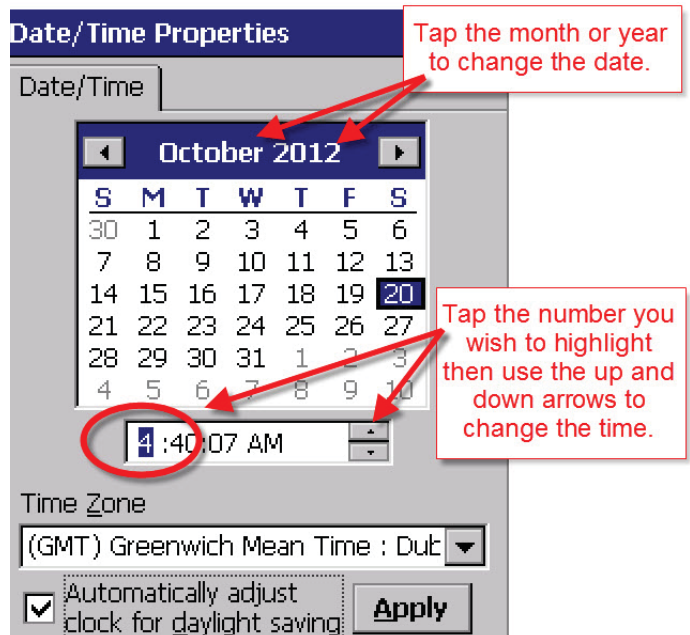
Date/Time Properties

Date/Time

October 2012

| S | M | T | W | T | F | S |
|---|---|---|---|---|---|---|
| 30 | 1 | 2 | 3 | 4 | 5 | 6 |
| 7 | 8 | 9 | 10 | 11 | 12 | 13 |
| 14 | 15 | 16 | 17 | 18 | 19 | 20 |
| 21 | 22 | 23 | 24 | 25 | 26 | 27 |
| 28 | 29 | 30 | 31 | 1 | 2 | 3 |
| 4 | 5 | 6 | 7 | 8 | 9 | 10 |

4 :40:07 AM

Time Zone

(GMT) Greenwich Mean Time : Dub

Automatically adjust clock for daylight saving

Apply

Tap the month or year to change the date.

Tap the number you wish to highlight then use the up and down arrows to change the time.